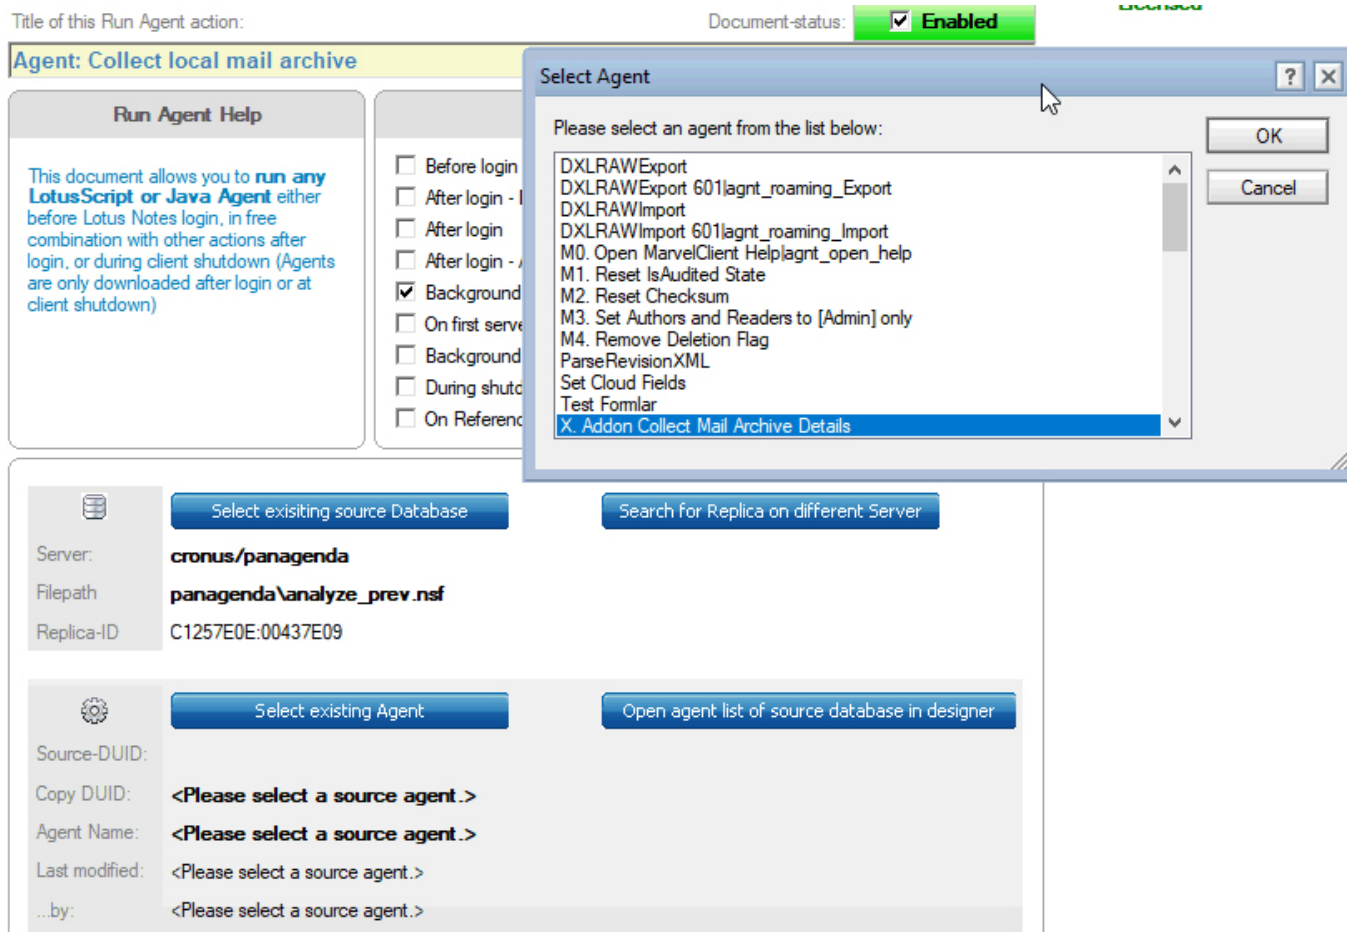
Title of this Run Agent action:

Document-status: Enabled

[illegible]

Agent: Collect local mail archive

Run Agent Help

This document allows you to run any LotusScript or Java Agent either before Lotus Notes login, in free combination with other actions after login, or during client shutdown (Agents are only downloaded after login or at client shutdown)

Before login
After login - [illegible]
After login
After login - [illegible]
Background
On first serve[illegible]
Background
During shutd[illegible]
On Referenc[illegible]

Select Agent

Please select an agent from the list below:

DXLRAWExport
DXLRAWExport 601|agnt_roaming_Export
DXLRAWImport
DXLRAWImport 601|agnt_roaming_Import
M0. Open MarvelClient Help|agnt_open_help
M1. Reset IsAudited State
M2. Reset Checksum
M3. Set Authors and Readers to [Admin] only
M4. Remove Deletion Flag
ParseRevisionXML
Set Cloud Fields
Test Formlar
X. Addon Collect Mail Archive Details

OK

Cancel

Select exisiting source Database

Search for Replica on different Server

Server: cronus/panagenda

Filepath panagenda\analyze_prev.nsf

Replica-ID C1257E0E:00437E09

Select existing Agent

Open agent list of source database in designer

Source-DUID:

Copy DUID: <Please select a source agent.>

Agent Name: <Please select a source agent.>

Last modified: <Please select a source agent.>

...by: <Please select a source agent.>